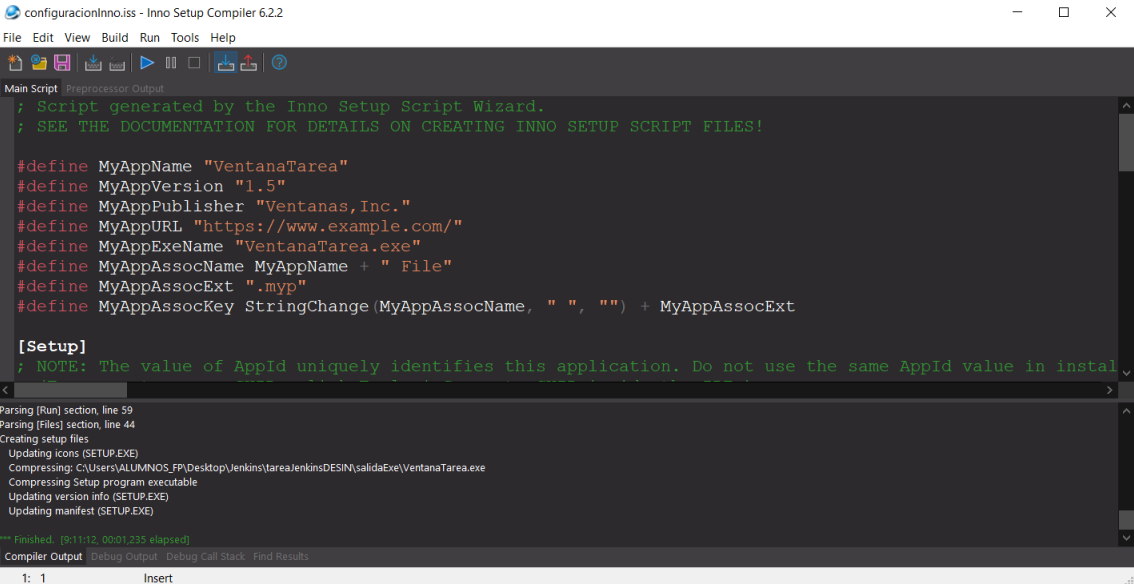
configuracionInno.iss - Inno Setup Compiler 6.2.2

File Edit View Build Run Tools Help

Main Script Preprocessor Output

; Script generated by the Inno Setup Script Wizard.
; SEE THE DOCUMENTATION FOR DETAILS ON CREATING INNO SETUP SCRIPT FILES!

#define MyAppName "VentanaTarea"
#define MyAppVersion "1.5"
#define MyAppPublisher "Ventanas,Inc."
#define MyAppURL "https://www.example.com/"
#define MyAppExeName "VentanaTarea.exe"
#define MyAppAssocName MyAppName + " File"
#define MyAppAssocExt ".myp"
#define MyAppAssocKey StringChange(MyAppAssocName, " ", "") + MyAppAssocExt

[Setup]
; NOTE: The value of AppId uniquely identifies this application. Do not use the same AppId value in instal
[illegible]

Parsing [Run] section, line 59
Parsing [Files] section, line 44
Creating setup files
Updating icons (SETUP.EXE)
Compressing: C:\Users\ALUMNOS_FP\Desktop\Jenkins\tareaJenkinsDESIN\salidaExe\VentanaTarea.exe
Compressing Setup program executable
Updating version info (SETUP.EXE)
Updating manifest (SETUP.EXE)

*** Finished. [9:11:12, 00:01,235 elapsed]

Compiler Output Debug Output Debug Call Stack Find Results

1: 1 Insert